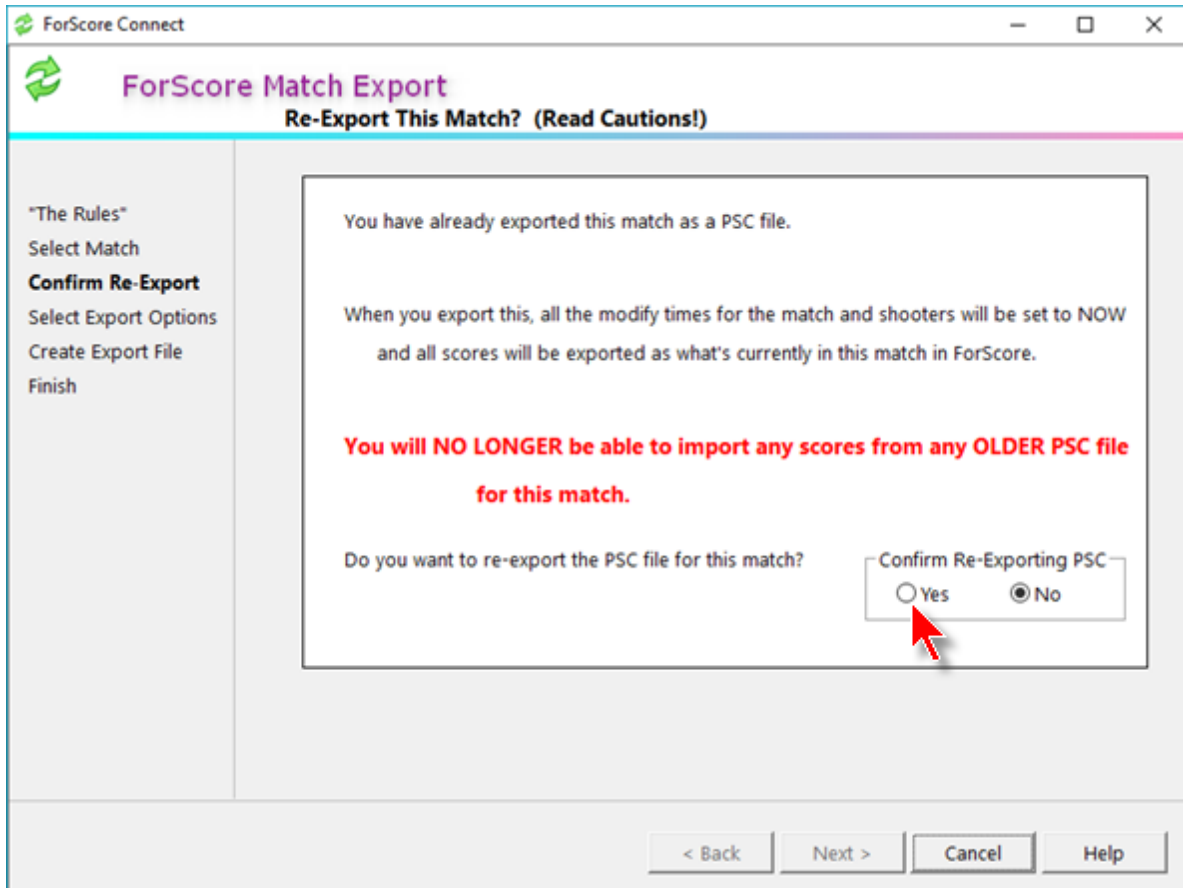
ForScore Connect

ForScore Match Export
Re-Export This Match? (Read Cautions!)

"The Rules"
Select Match
Confirm Re-Export
Select Export Options
Create Export File
Finish

You have already exported this match as a PSC file.

When you export this, all the modify times for the match and shooters will be set to NOW and all scores will be exported as what's currently in this match in ForScore.

You will NO LONGER be able to import any scores from any OLDER PSC file for this match.

Do you want to re-export the PSC file for this match?

Confirm Re-Exporting PSC
Yes
No

< Back
Next >
Cancel
Help